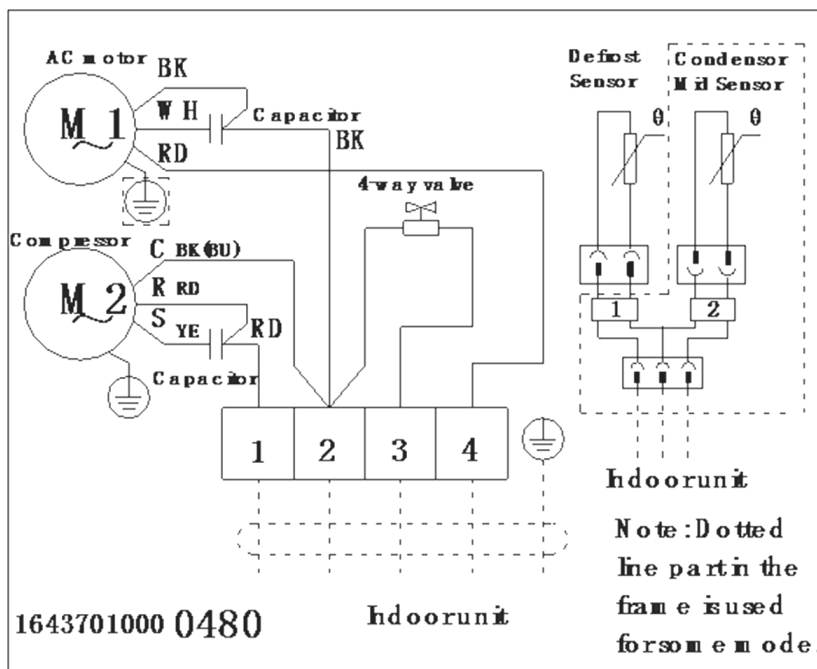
AC motor BK

M_1

WH

Capacitor

BK

RD

Defrost Sensor

Condensor Mid Sensor

θ

θ

4-way valve

Compressor

C BK(BU)

M_2

R RD

S YE

RD

Capacitor

1

2

1 2 3 4

Indoorunit

Note:Dotted line part in the frame is used for some mode.

1643701000 0480

Indoorunit